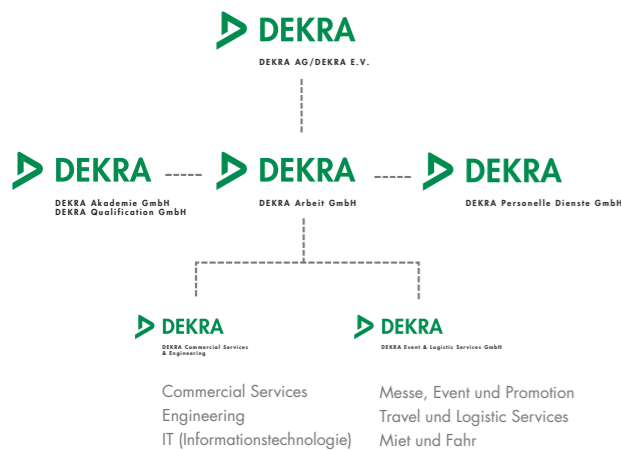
DEKRA
DEKRA AG/DEKRA E.V.

DEKRA
DEKRA Akademie GmbH
DEKRA Qualification GmbH

DEKRA
DEKRA Arbeit GmbH

DEKRA
DEKRA Personelle Dienste GmbH

DEKRA
DEKRA Commercial Services & Engineering

DEKRA
DEKRA Event & Logistic Services GmbH

Commercial Services
Engineering
IT (Informationstechnologie)

Messe, Event und Promotion
Travel und Logistic Services
Miet und Fahr